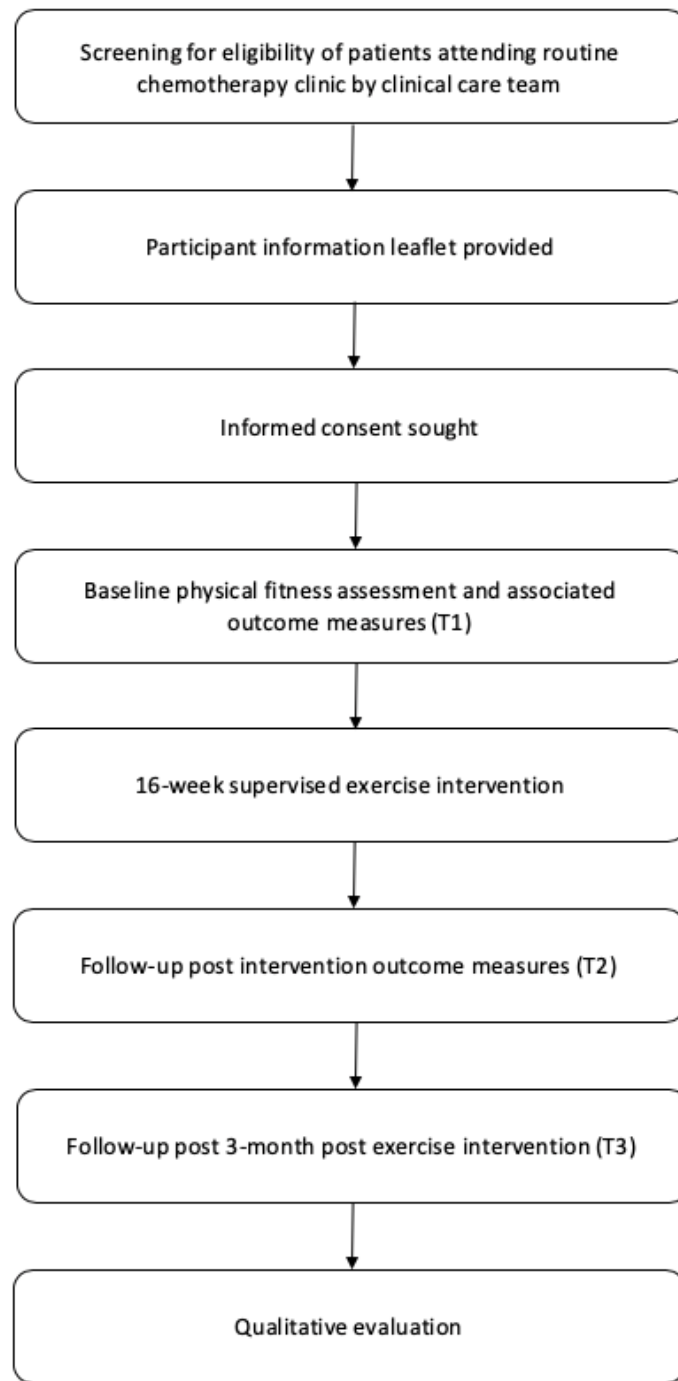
Screening for eligibility of patients attending routine chemotherapy clinic by clinical care team

Participant information leaflet provided

Informed consent sought

Baseline physical fitness assessment and associated outcome measures (T1)

16-week supervised exercise intervention

Follow-up post intervention outcome measures (T2)

Follow-up post 3-month post exercise intervention (T3)

Qualitative evaluation